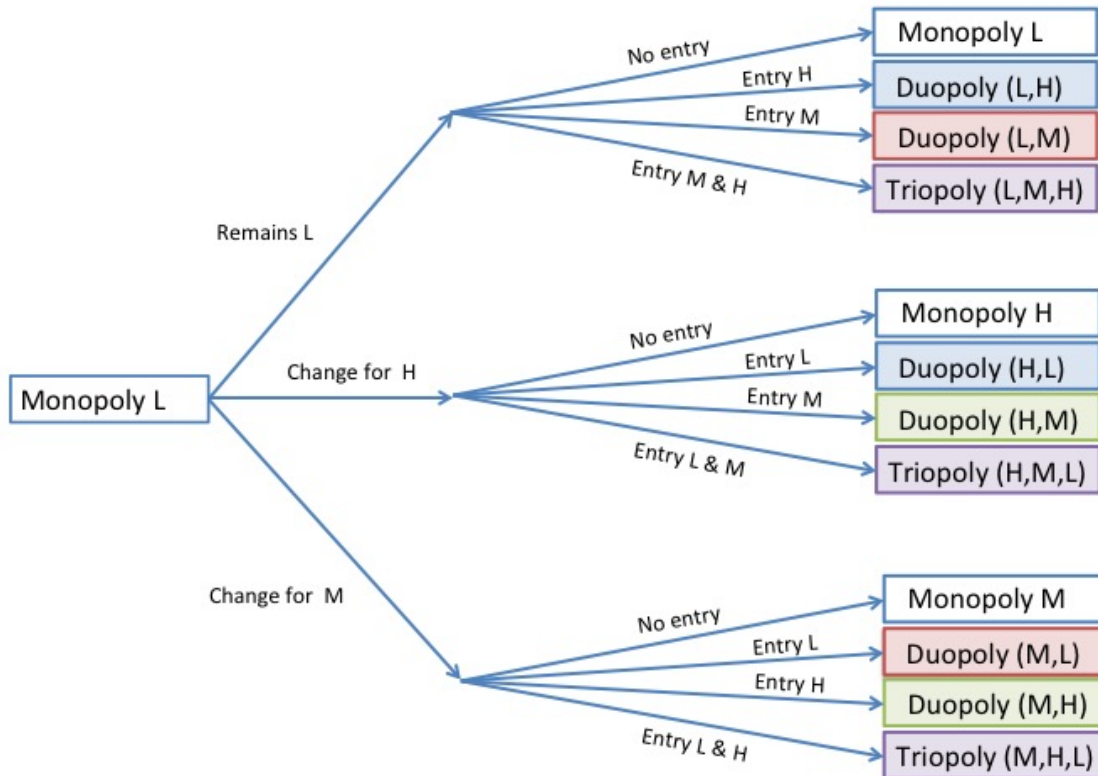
Monopoly L

Remains L

No entry
Entry H
Entry M
Entry M & H

Monopoly L
Duopoly (L,H)
Duopoly (L,M)
Triopoly (L,M,H)

Change for H

No entry
Entry L
Entry M
Entry L & M

Monopoly H
Duopoly (H,L)
Duopoly (H,M)
Triopoly (H,M,L)

Change for M

No entry
Entry L
Entry H
Entry L & H

Monopoly M
Duopoly (M,L)
Duopoly (M,H)
Triopoly (M,H,L)